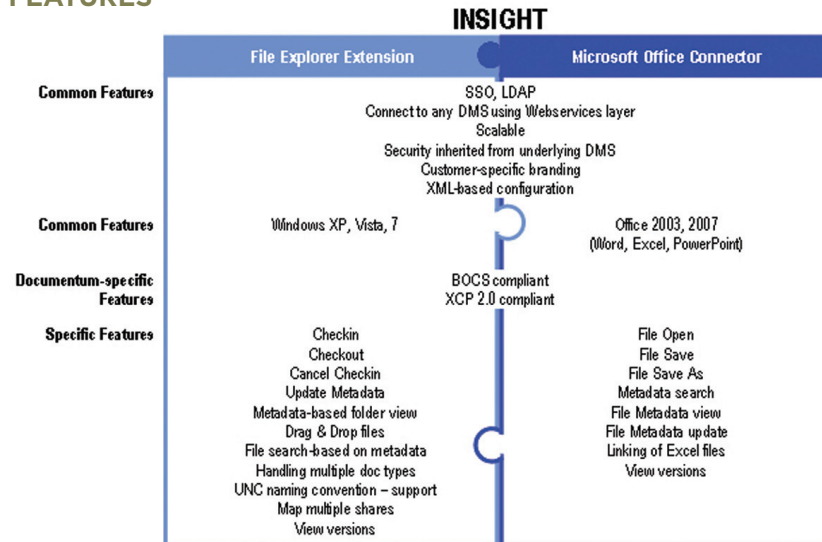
FEATURES

INSIGHT

| | File Explorer Extension | Microsoft Office Connector |
|---|---|---|
| Common Features | SSO, LDAP<br>Connect to any DMS using Webservices layer<br>Scalable<br>Security inherited from underlying DMS<br>Customer-specific branding<br>XML-based configuration | |
| Common Features | Windows XP, Vista, 7 | Office 2003, 2007<br>(Word, Excel, PowerPoint) |
| Documentum-specific Features | BOCS compliant<br>XCP 2.0 compliant | |
| Specific Features | Checkin<br>Checkout<br>Cancel Checkin<br>Update Metadata<br>Metadata-based folder view<br>Drag & Drop files<br>File search-based on metadata<br>Handling multiple doc types<br>UNC naming convention – support<br>Map multiple shares<br>View versions | File Open<br>File Save<br>File Save As<br>Metadata search<br>File Metadata view<br>File Metadata update<br>Linking of Excel files<br>View versions |